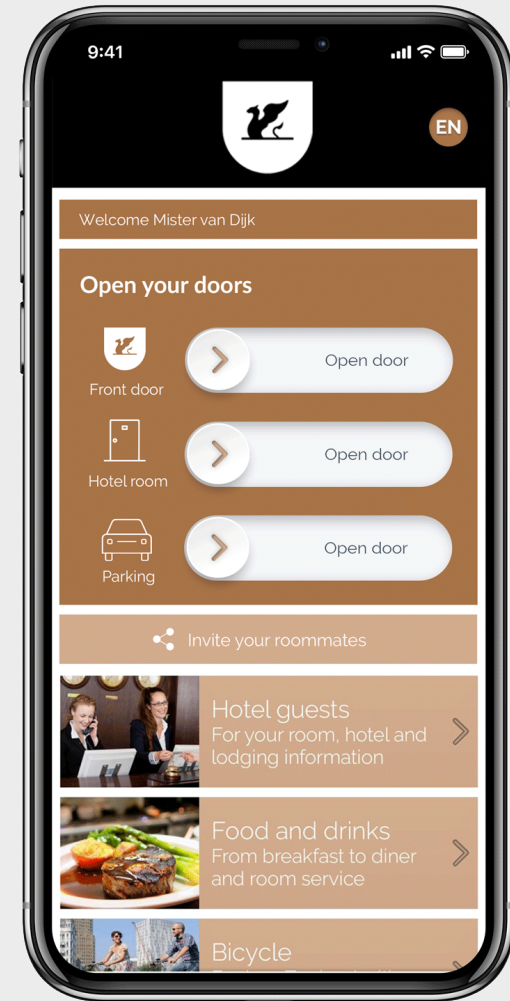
9:41

EN

Welcome Mister van Dijk

Open your doors

Front door

Open door

Hotel room

Open door

Parking

Open door

Invite your roommates

Hotel guests
For your room, hotel and lodging information

Food and drinks
From breakfast to diner and room service

Bicycle
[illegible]